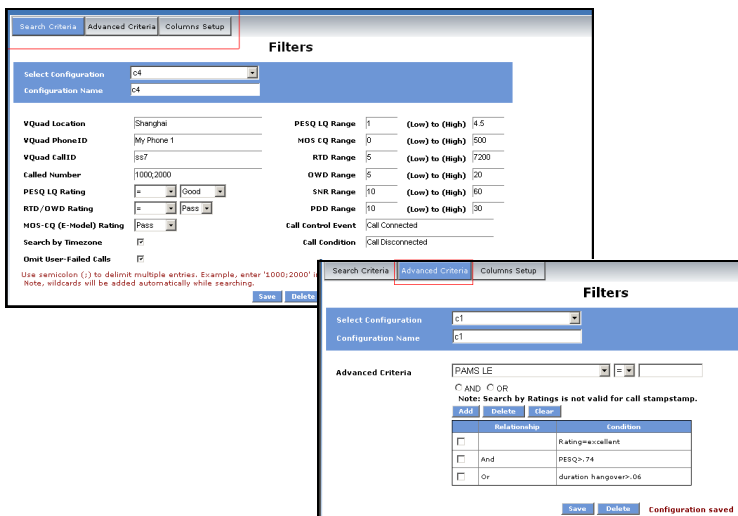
Search Criteria | Advanced Criteria | Columns Setup

Filters

Select Configuration c4
Configuration Name c4

VQuad Location Shanghai
VQuad PhoneID My Phone 1
VQuad CallID ss7
Called Number 1000;2000
PESQ LQ Rating = Good
RTD/OWD Rating = Pass
MOS-CQ (E-Model) Rating Pass
Search by Timezone
Omit User-Failed Calls

PESQ LQ Range 1 (Low) to (High) 4.5
MOS CQ Range 0 (Low) to (High) 500
RTD Range 5 (Low) to (High) 7200
OWD Range 5 (Low) to (High) 20
SNR Range 10 (Low) to (High) 60
PDD Range 10 (Low) to (High) 30
Call Control Event Call Connected
Call Condition Call Disconnected

Use semicolon (;) to delimit multiple entries. Example, enter '1000;2000' i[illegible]
Note, wildcards will be added automatically while searching.

Save Delete

Search Criteria | Advanced Criteria | Columns Setup

Filters

Select Configuration c1
Configuration Name c1

Advanced Criteria PAMS LE =
AND OR
Note: Search by Ratings is not valid for call stampstamp.
Add Delete Clear

| | Relationship | Condition |
|---|---|---|
| | | Rating=excellent |
| | And | PESQ>.74 |
| | Or | duration hangover>.06 |

Save Delete Configuration saved